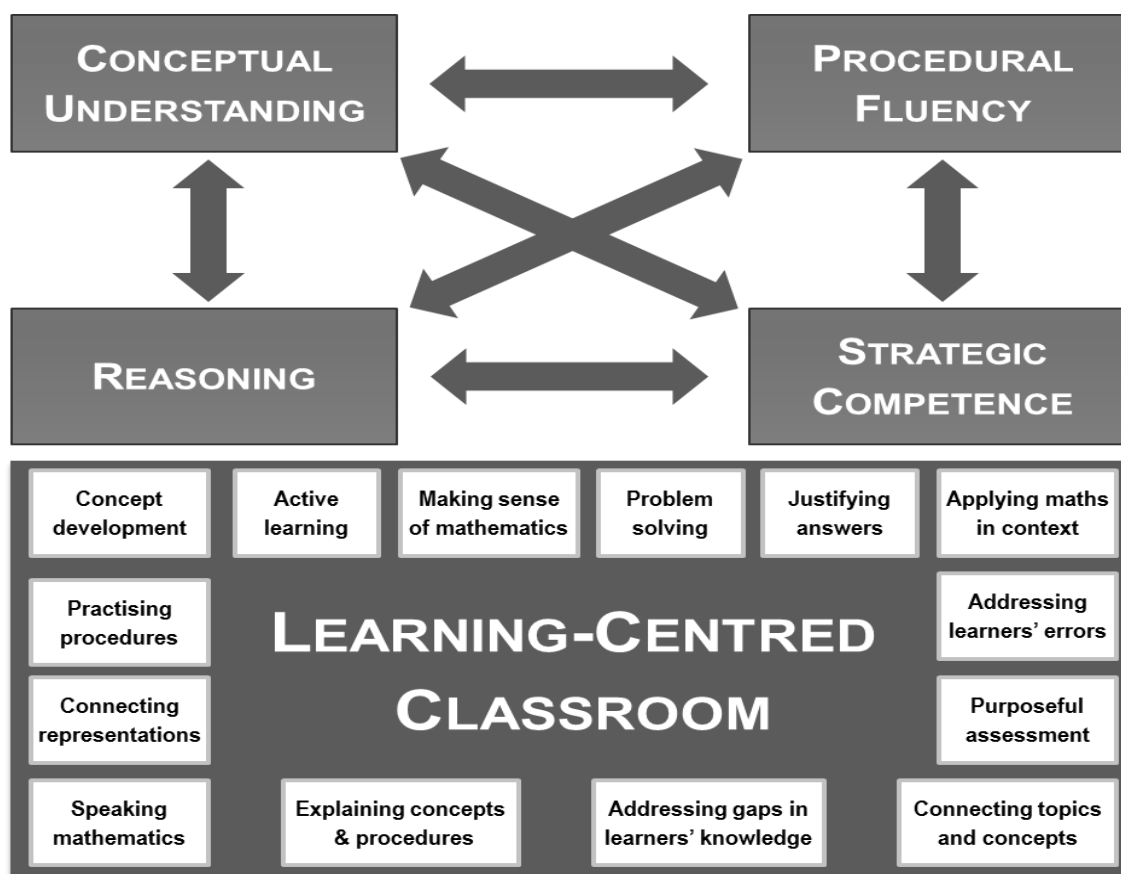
CONCEPTUAL UNDERSTANDING

PROCEDURAL FLUENCY

REASONING

STRATEGIC COMPETENCE

Concept development

Active learning

Making sense of mathematics

Problem solving

Justifying answers

Applying maths in context

Practising procedures

LEARNING-CENTRED CLASSROOM

Addressing learners' errors

Connecting representations

Purposeful assessment

Speaking mathematics

Explaining concepts & procedures

Addressing gaps in learners' knowledge

Connecting topics and concepts